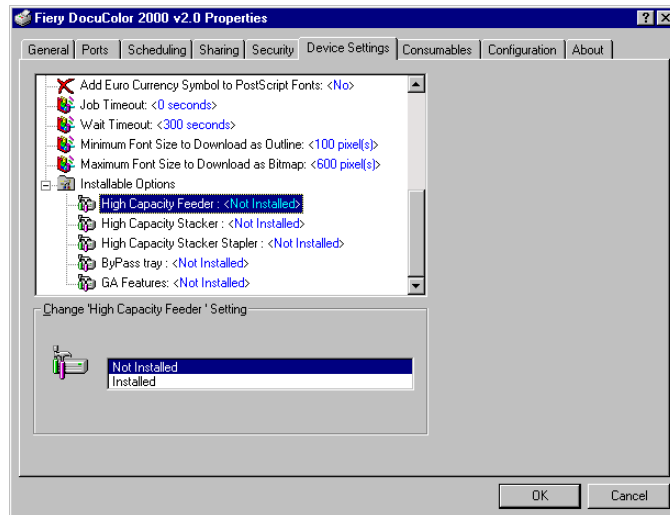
Fiery DocuColor 2000 v2.0 Properties

? X

General | Ports | Scheduling | Sharing | Security | Device Settings | Consumables | Configuration | About

Add Euro Currency Symbol to PostScript Fonts: <No>
Job Timeout: <0 seconds>
Wait Timeout: <300 seconds>
Minimum Font Size to Download as Outline: <100 pixel(s)>
Maximum Font Size to Download as Bitmap: <600 pixel(s)>
Installable Options
High Capacity Feeder : <Not Installed>
High Capacity Stacker : <Not Installed>
High Capacity Stacker Stapler : <Not Installed>
ByPass tray : <Not Installed>
GA Features: <Not Installed>

Change 'High Capacity Feeder ' Setting

Not Installed
Installed

OK
Cancel